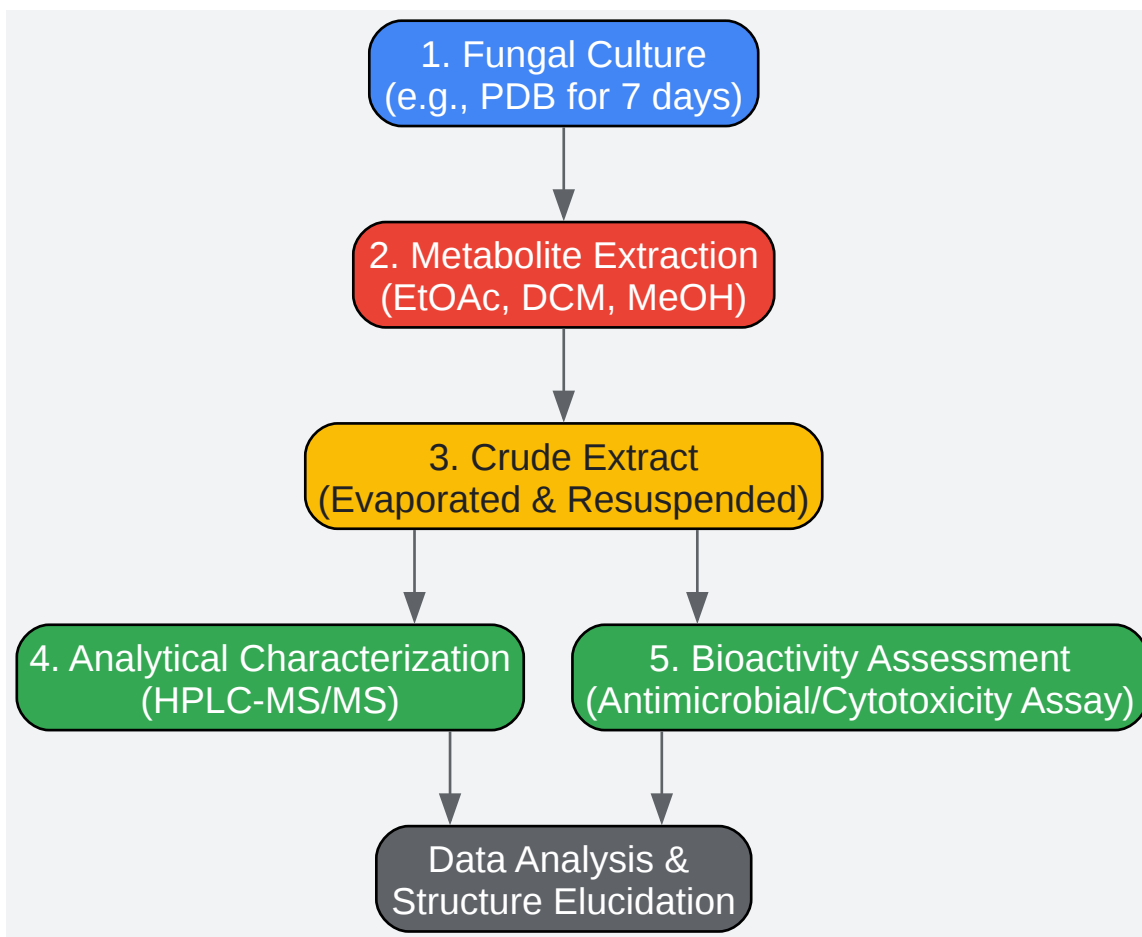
1. Fungal Culture
(e.g., PDB for 7 days)

2. Metabolite Extraction
(EtOAc, DCM, MeOH)

3. Crude Extract
(Evaporated & Resuspended)

4. Analytical Characterization
(HPLC-MS/MS)

5. Bioactivity Assessment
(Antimicrobial/Cytotoxicity Assay)

Data Analysis &
Structure Elucidation